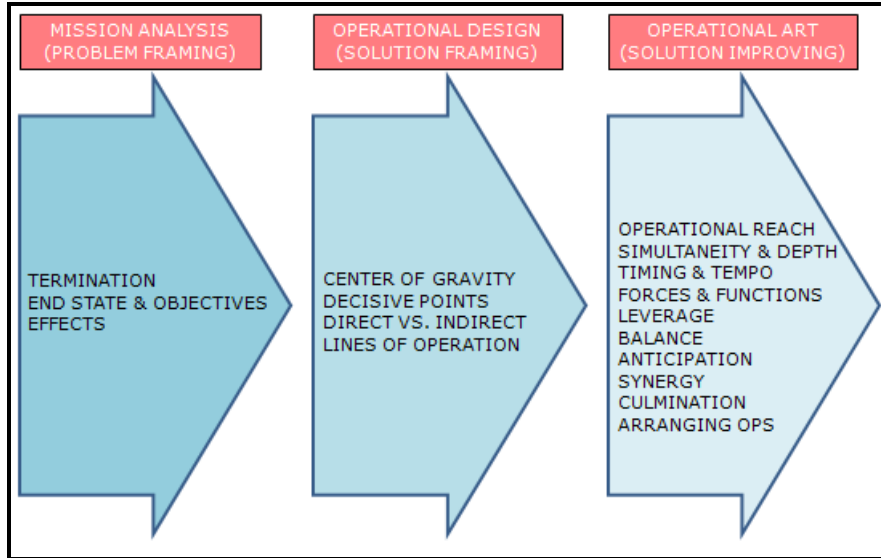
MISSION ANALYSIS
(PROBLEM FRAMING)

TERMINATION
END STATE & OBJECTIVES
EFFECTS

OPERATIONAL DESIGN
(SOLUTION FRAMING)

CENTER OF GRAVITY
DECISIVE POINTS
DIRECT VS. INDIRECT
LINES OF OPERATION

OPERATIONAL ART
(SOLUTION IMPROVING)

OPERATIONAL REACH
SIMULTANEITY & DEPTH
TIMING & TEMPO
FORCES & FUNCTIONS
LEVERAGE
BALANCE
ANTICIPATION
SYNERGY
CULMINATION
ARRANGING OPS